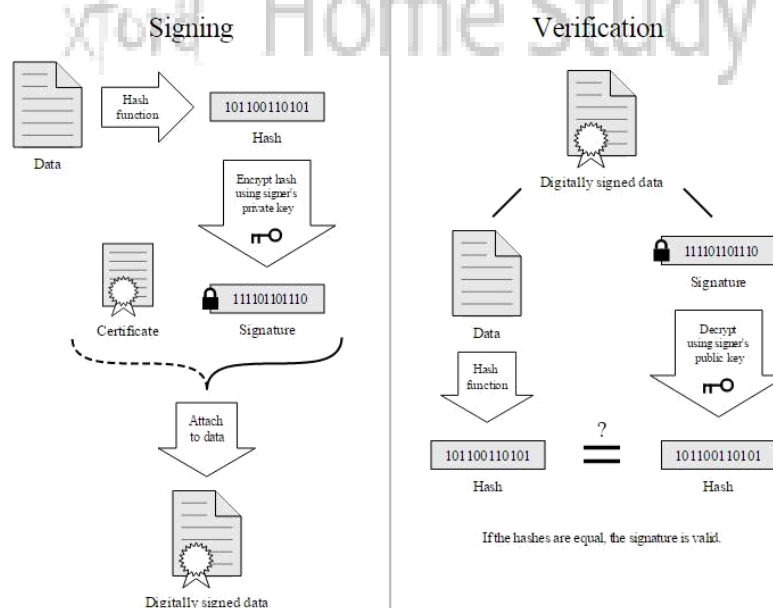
Home Study

Signing

Data

Hash function

101100110101

Hash

Encrypt hash using signer's private key

Certificate

111101101110

Signature

Attach to data

Digitally signed data

Verification

Digitally signed data

Data

111101101110

Signature

Hash function

Decrypt using signer's public key

101100110101

?

101100110101

Hash

Hash

If the hashes are equal, the signature is valid.